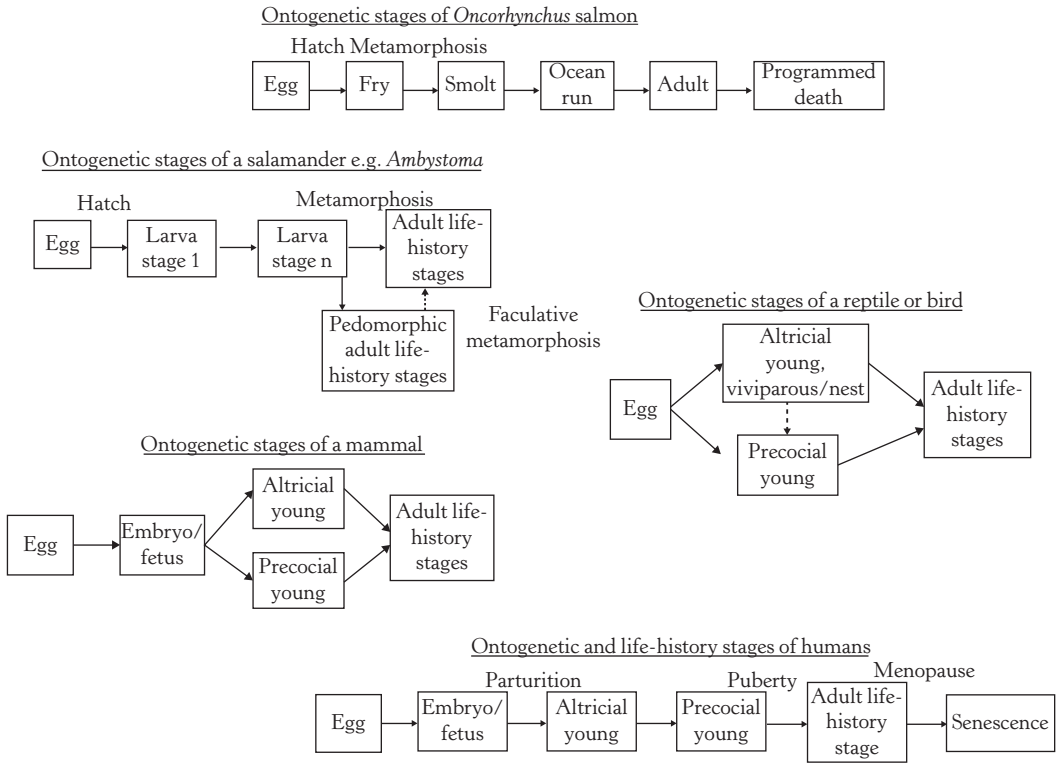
Ontogenetic stages of *Oncorhynchus* salmon

Hatch Metamorphosis

Egg → Fry → Smolt → Ocean run → Adult → Programmed death

Ontogenetic stages of a salamander e.g. *Ambystoma*

Hatch

Metamorphosis

Egg → Larva stage 1 → Larva stage n → Adult life-history stages

Pedomorphic adult life-history stages

Faculative metamorphosis

Ontogenetic stages of a reptile or bird

Egg

Altricial young, viviparous/nest

Precocial young

Adult life-history stages

Ontogenetic stages of a mammal

Egg → Embryo/ fetus

Altricial young

Precocial young

Adult life-history stages

Ontogenetic and life-history stages of humans

Parturition

Puberty

Menopause

Egg → Embryo/ fetus → Altricial young → Precocial young → Adult life-history stage → Senescence